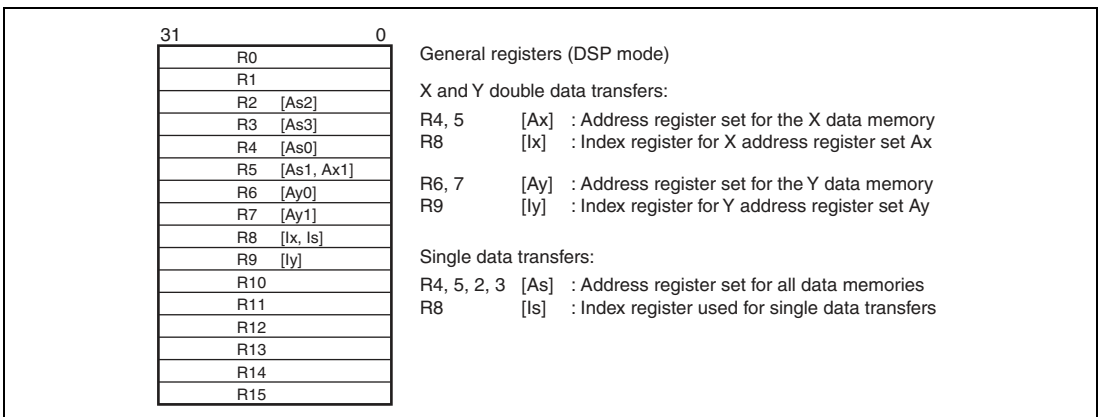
31 0

| R0 |
|---|
| R1 |
| R2 [As2] |
| R3 [As3] |
| R4 [As0] |
| R5 [As1, Ax1] |
| R6 [Ay0] |
| R7 [Ay1] |
| R8 [Ix, Is] |
| R9 [Iy] |
| R10 |
| R11 |
| R12 |
| R13 |
| R14 |
| R15 |

General registers (DSP mode)

X and Y double data transfers:

R4, 5 [Ax] : Address register set for the X data memory
R8 [Ix] : Index register for X address register set Ax

R6, 7 [Ay] : Address register set for the Y data memory
R9 [Iy] : Index register for Y address register set Ay

Single data transfers:

R4, 5, 2, 3 [As] : Address register set for all data memories
R8 [Is] : Index register used for single data transfers